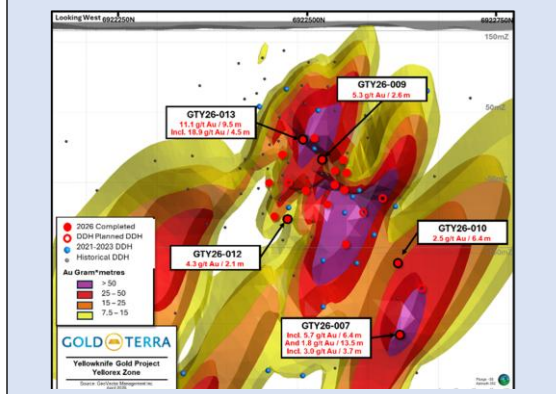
Looking West 6922250N

6922500N

6922750N

150mZ

50mZ

GTY26-009
5.3 g/t Au / 2.6 m

GTY26-013
11.1 g/t Au / 9.5 m
Incl. 18.9 g/t Au / 4.5 m

GTY26-010
2.5 g/t Au / 6.4 m

GTY26-012
4.3 g/t Au / 2.1 m

GTY26-007
Incl. 5.7 g/t Au / 6.4 m
And 1.8 g/t Au / 13.5 m
Incl. 3.0 g/t Au / 3.7 m

2026 Completed
DDH Planned DDH
2021-2023 DDH
Historical DDH

Au Gram*metres
> 50
25 – 50
15 – 25
7.5 – 15

GOLD TERRA

Yellowknife Gold Project
Yellorex Zone

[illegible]